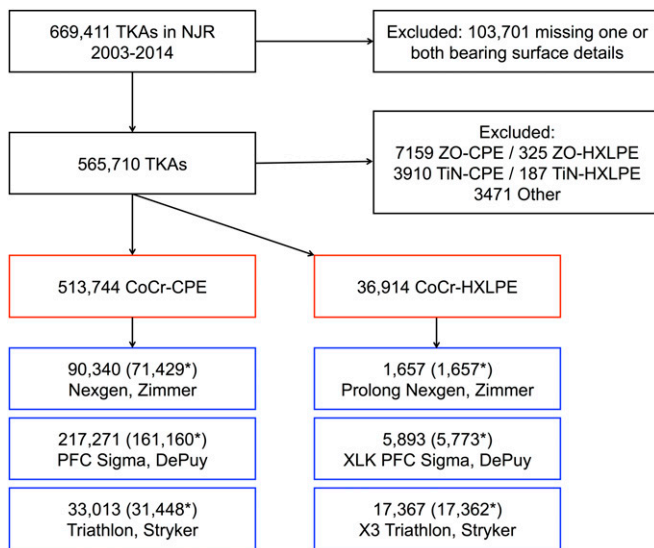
669,411 TKAs in NJR
2003-2014

Excluded: 103,701 missing one or both bearing surface details

565,710 TKAs

Excluded:
7159 ZO-CPE / 325 ZO-HXLPE
3910 TiN-CPE / 187 TiN-HXLPE
3471 Other

513,744 CoCr-CPE

36,914 CoCr-HXLPE

90,340 (71,429*)
Nexgen, Zimmer

217,271 (161,160*)
PFC Sigma, DePuy

33,013 (31,448*)
Triathlon, Stryker

1,657 (1,657*)
Prolong Nexgen, Zimmer

5,893 (5,773*)
XLK PFC Sigma, DePuy

17,367 (17,362*)
X3 Triathlon, Stryker